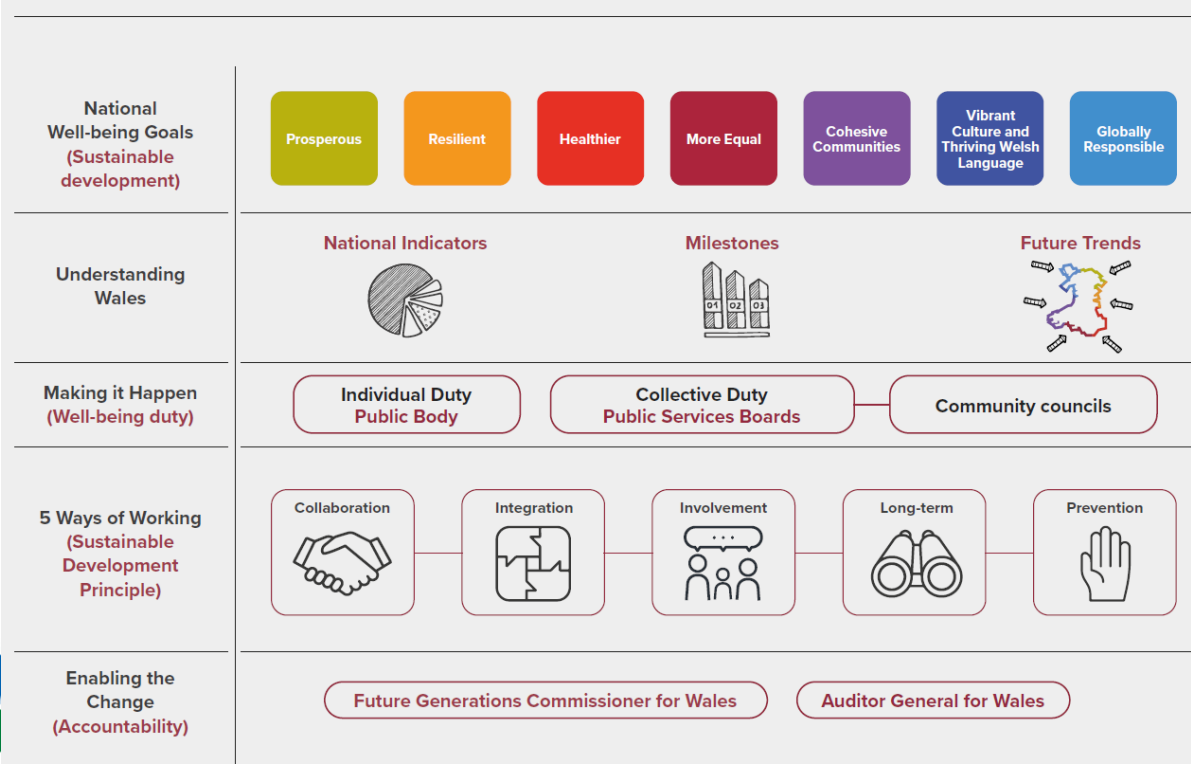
National Well-being Goals (Sustainable development)

Prosperous

Resilient

Healthier

More Equal

Cohesive Communities

Vibrant Culture and Thriving Welsh Language

Globally Responsible

Understanding Wales

National Indicators

Milestones

01 02 03

Future Trends

Making it Happen (Well-being duty)

Individual Duty Public Body

Collective Duty Public Services Boards

Community councils

5 Ways of Working (Sustainable Development Principle)

Collaboration

Integration

Involvement

Long-term

Prevention

Enabling the Change (Accountability)

Future Generations Commissioner for Wales

Auditor General for Wales